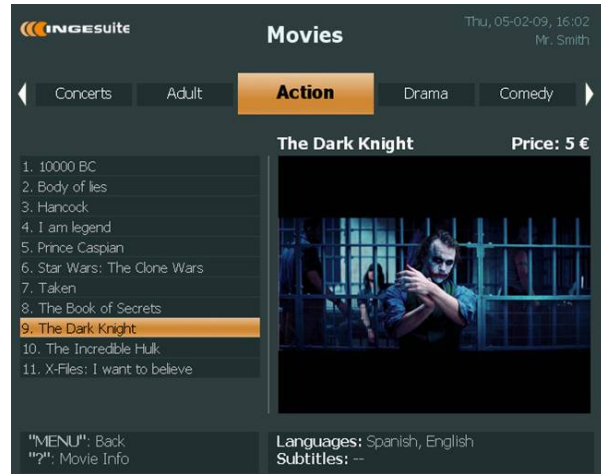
INGESUITE

Movies

Thu, 05-02-09, 16:02
Mr. Smith

Concerts | Adult | Action | Drama | Comedy

The Dark Knight

Price: 5 €

1. 10000 BC
2. Body of lies
3. Hancock
4. I am legend
5. Prince Caspian
6. Star Wars: The Clone Wars
7. Taken
8. The Book of Secrets
9. The Dark Knight
10. The Incredible Hulk
11. X-Files: I want to believe

"MENU": Back
"?": Movie Info

Languages: Spanish, English
Subtitles: --